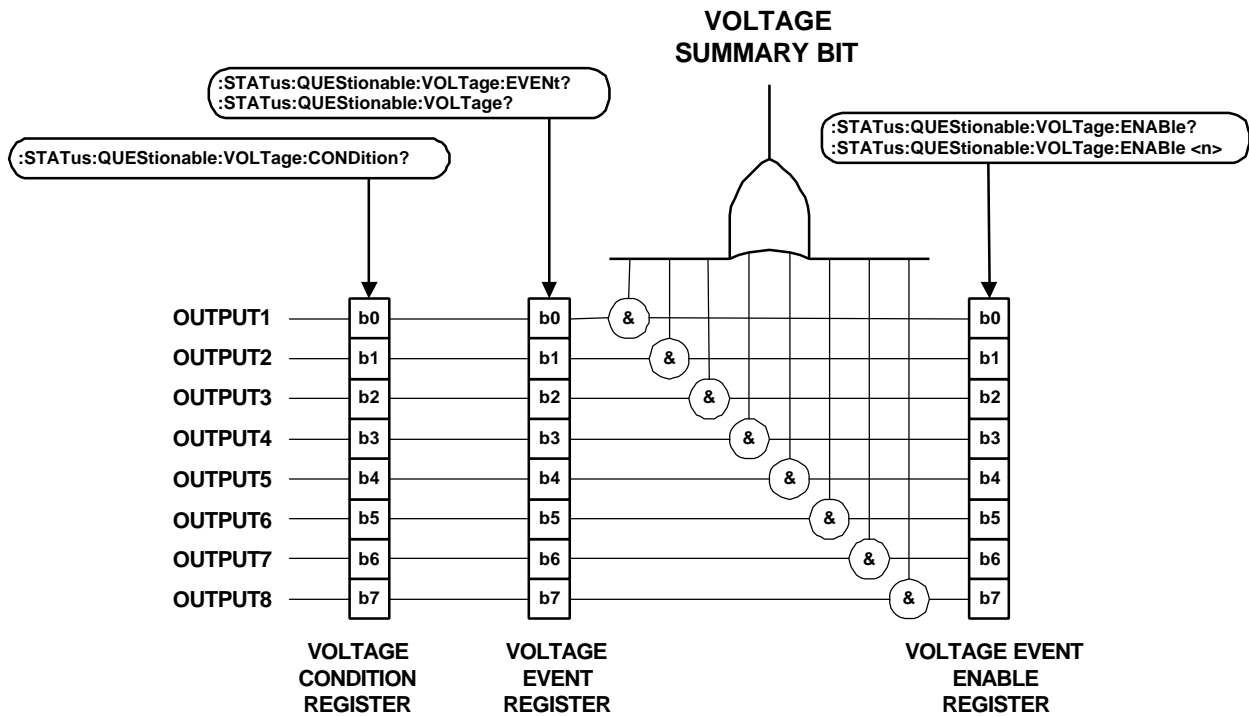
VOLTAGE
SUMMARY BIT

:STATus:QUEStionable:VOLTage:EVENt?
:STATus:QUEStionable:VOLTage?

:STATus:QUEStionable:VOLTage:CONDition?

:STATus:QUEStionable:VOLTage:ENABle?
:STATus:QUEStionable:VOLTage:ENABle <n>

OUTPUT1 b0 b0 & b0
OUTPUT2 b1 b1 & b1
OUTPUT3 b2 b2 & b2
OUTPUT4 b3 b3 & b3
OUTPUT5 b4 b4 & b4
OUTPUT6 b5 b5 & b5
OUTPUT7 b6 b6 & b6
OUTPUT8 b7 b7 & b7

VOLTAGE
CONDITION
REGISTER

VOLTAGE
EVENT
REGISTER

VOLTAGE EVENT
ENABLE
REGISTER